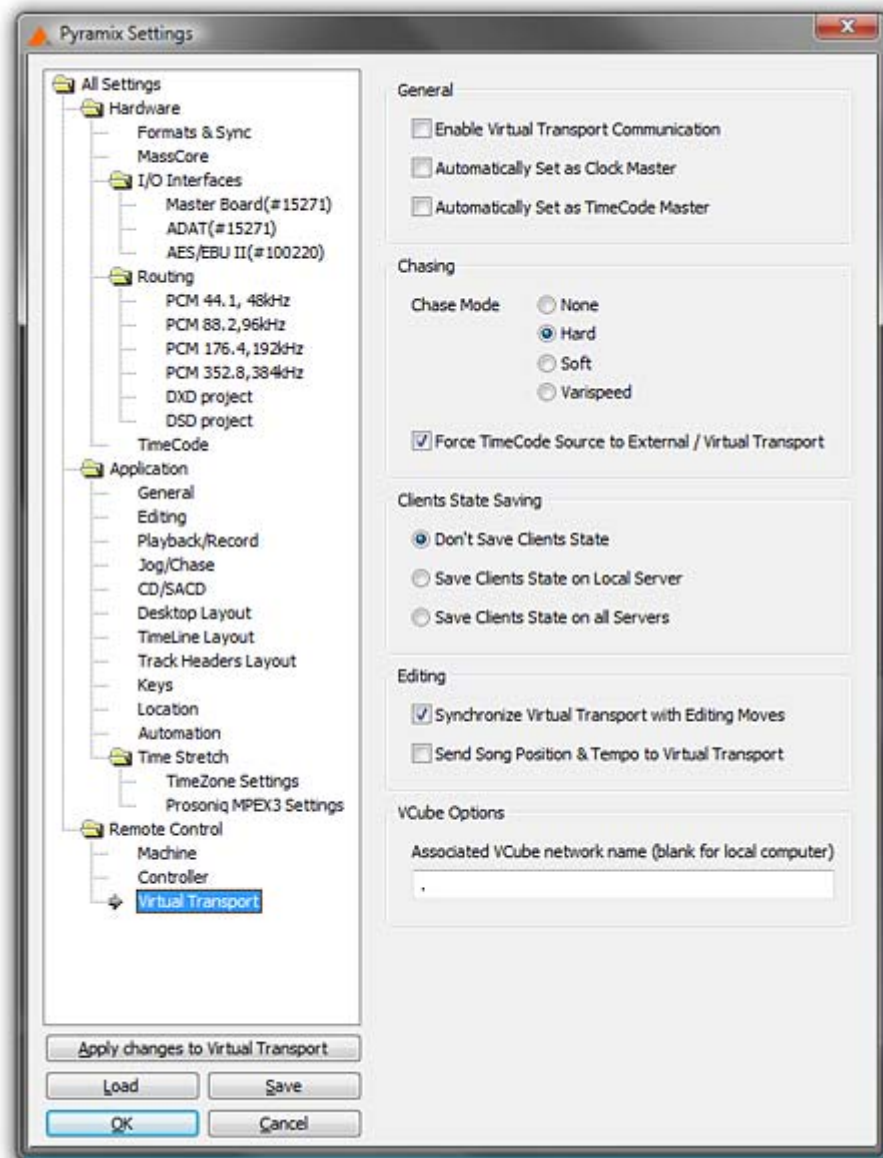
Pyramix Settings

All Settings
Hardware
Formats & Sync
MassCore
I/O Interfaces
Master Board(#15271)
ADAT(#15271)
AES/EBU II(#100220)
Routing
PCM 44.1, 48kHz
PCM 88.2,96kHz
PCM 176.4,192kHz
PCM 352.8,384kHz
DXD project
DSD project
TimeCode
Application
General
Editing
Playback/Record
Jog/Chase
CD/SACD
Desktop Layout
TimeLine Layout
Track Headers Layout
Keys
Location
Automation
Time Stretch
TimeZone Settings
Prosoniq MPEX3 Settings
Remote Control
Machine
Controller
Virtual Transport

Apply changes to Virtual Transport
Load
Save
OK
Cancel

General
Enable Virtual Transport Communication
Automatically Set as Clock Master
Automatically Set as TimeCode Master

Chasing
Chase Mode
None
Hard
Soft
Varispeed
Force TimeCode Source to External / Virtual Transport

Clients State Saving
Don't Save Clients State
Save Clients State on Local Server
Save Clients State on all Servers

Editing
Synchronize Virtual Transport with Editing Moves
Send Song Position & Tempo to Virtual Transport

VCube Options
Associated VCube network name (blank for local computer)
.